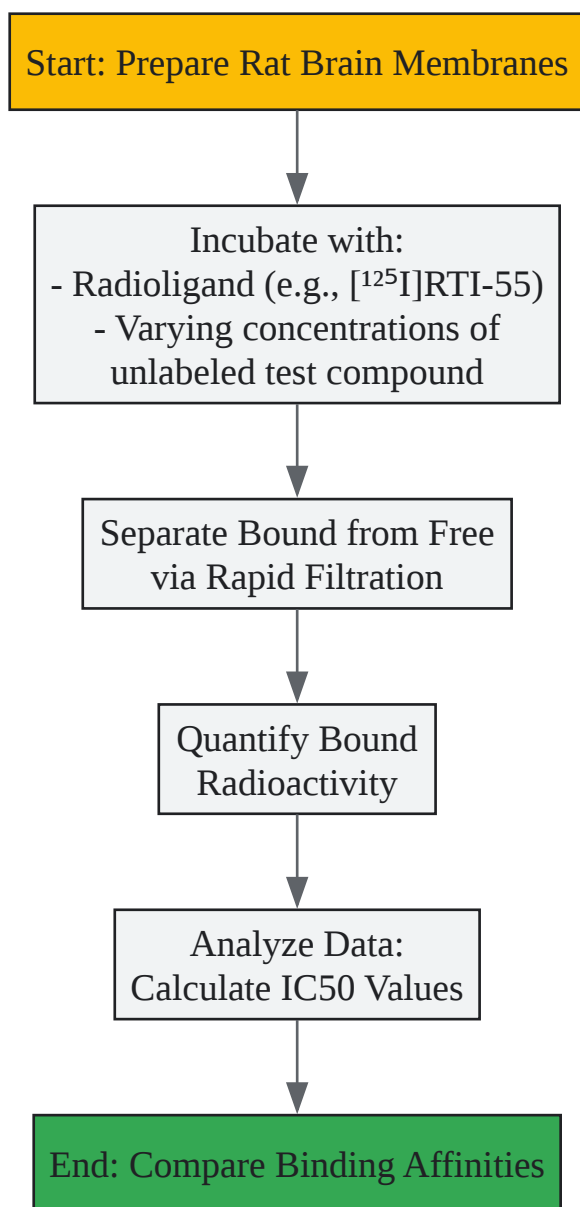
Start: Prepare Rat Brain Membranes

Incubate with:
- Radioligand (e.g., [$^{125}$I]RTI-55)
- Varying concentrations of unlabeled test compound

Separate Bound from Free via Rapid Filtration

Quantify Bound Radioactivity

Analyze Data: Calculate IC50 Values

End: Compare Binding Affinities